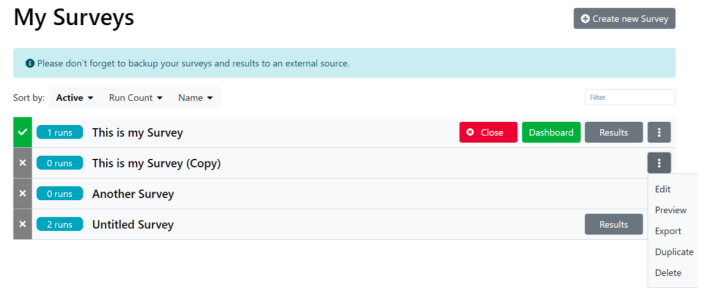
My Surveys

Create new Survey

Please don't forget to backup your surveys and results to an external source.

Sort by: Active Run Count Name

Filter

1 runs This is my Survey Close Dashboard Results

0 runs This is my Survey (Copy)

0 runs Another Survey

2 runs Untitled Survey Results

Edit
Preview
Export
Duplicate
Delete